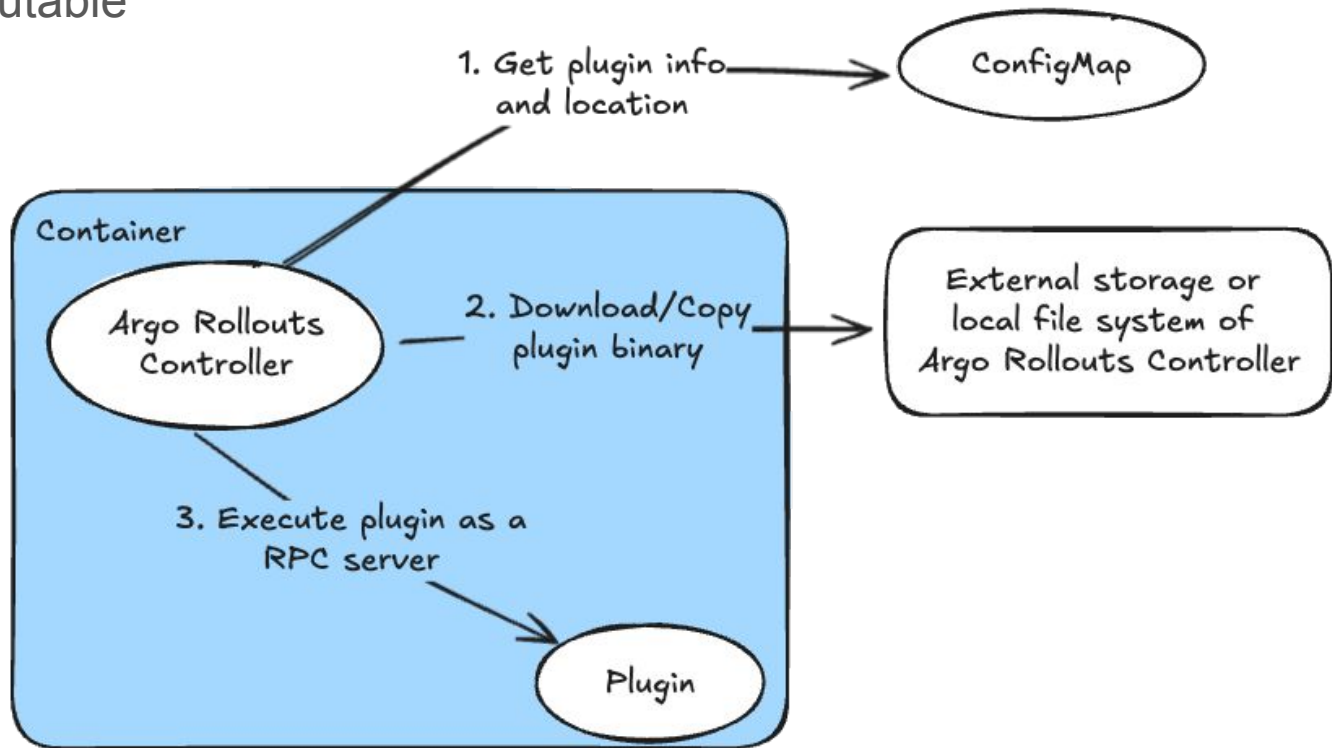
utable

1. Get plugin info and location

ConfigMap

Container

Argo Rollouts Controller

2. Download/Copy plugin binary

External storage or local file system of Argo Rollouts Controller

3. Execute plugin as a RPC server

Plugin